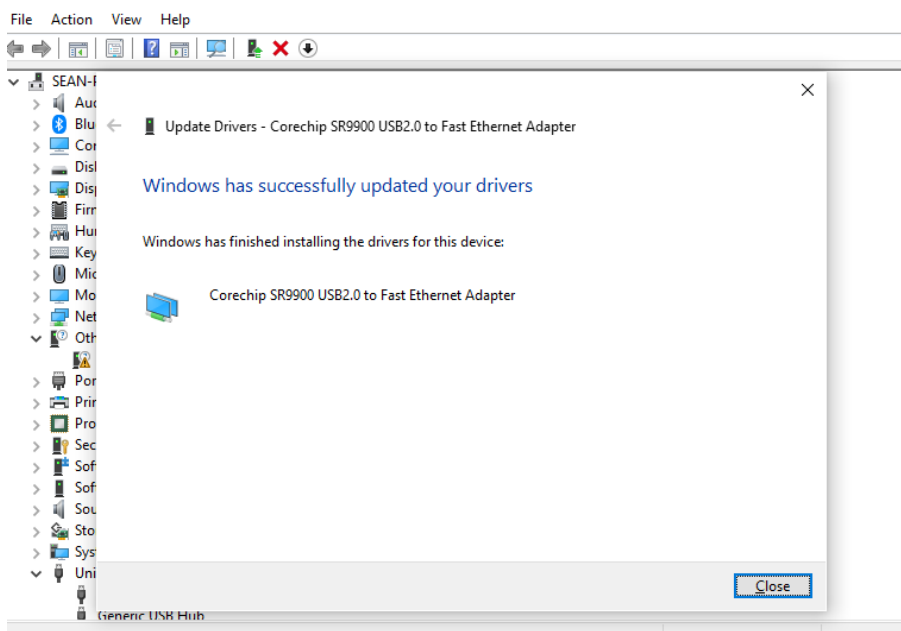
File Action View Help

SEAN-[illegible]
Auc
Blu
Cor
Disl
Disp
Firr
Hur
Key
Mic
Mo
Net
Oth
Por
Prir
Pro
Sec
Sof
Sof
Sou
Sto
Sys
Uni
Generic USB Hub

Update Drivers - Corechip SR9900 USB2.0 to Fast Ethernet Adapter

Windows has successfully updated your drivers

Windows has finished installing the drivers for this device:

Corechip SR9900 USB2.0 to Fast Ethernet Adapter

Close